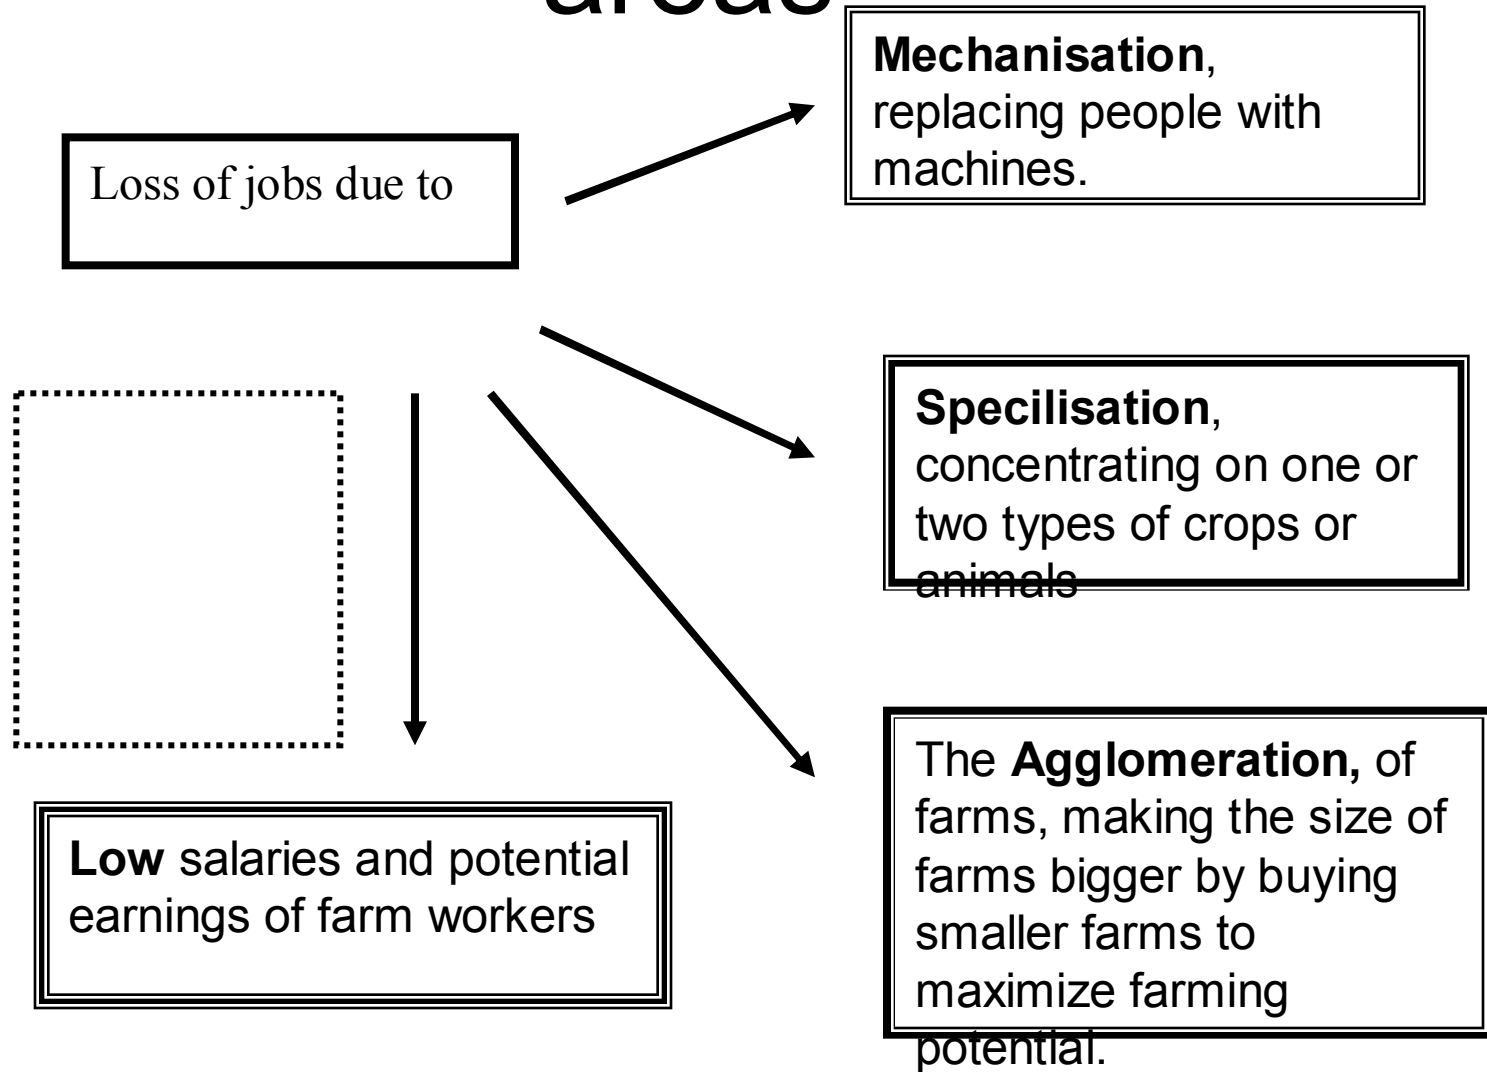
areas

Loss of jobs due to

Mechanisation, replacing people with machines.

Specilisation, concentrating on one or two types of crops or animals

The Agglomeration, of farms, making the size of farms bigger by buying smaller farms to maximize farming potential.

Low salaries and potential earnings of farm workers